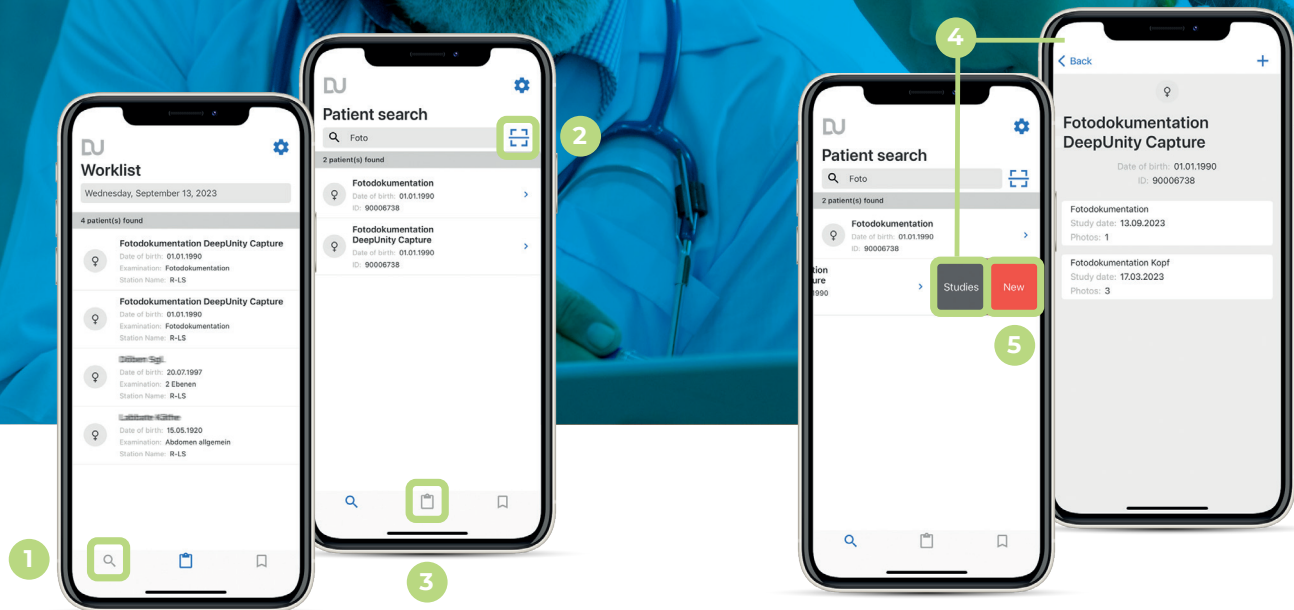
DU

Worklist

Wednesday, September 13, 2023

4 patient(s) found

Fotodokumentation DeepUnity Capture
Date of birth: 01.01.1990
Examination: Fotodokumentation
Station Name: R-LS

Fotodokumentation DeepUnity Capture
Date of birth: 01.01.1990
Examination: Fotodokumentation
Station Name: R-LS

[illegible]
Date of birth: 20.07.1997
Examination: 2 Ebenen
Station Name: R-LS

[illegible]
Date of birth: 15.05.1920
Examination: Abdomen allgemein
Station Name: R-LS

1

DU

Patient search

Foto

2

2 patient(s) found

Fotodokumentation
Date of birth: 01.01.1990
ID: 90006738

Fotodokumentation DeepUnity Capture
Date of birth: 01.01.1990
ID: 90006738

3

DU

Patient search

Foto

2 patient(s) found

Fotodokumentation
Date of birth: 01.01.1990
ID: 90006738

tion
ure
1990

Studies

New

4

5

Back

Fotodokumentation DeepUnity Capture

Date of birth: 01.01.1990
ID: 90006738

Fotodokumentation
Study date: 13.09.2023
Photos: 1

Fotodokumentation Kopf
Study date: 17.03.2023
Photos: 3